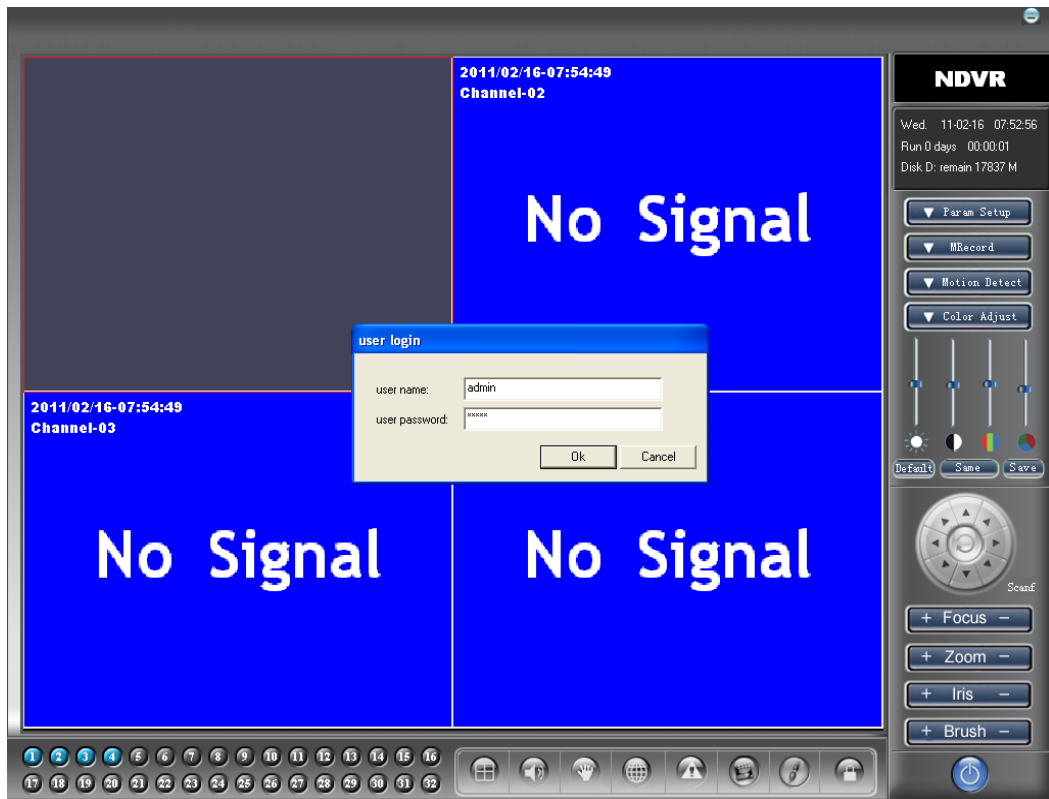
2011/02/16-07:54:49
Channel-02

No Signal

2011/02/16-07:54:49
Channel-03

No Signal

No Signal

user login

user name: admin
user password: *****

Ok Cancel

NDVR

Wed. 11-02-16 07:52:56
Run 0 days 00:00:01
Disk D: remain 17837 M

▼ Param Setup
▼ MRecord
▼ Motion Detect
▼ Color Adjust

Default Same Save

Scanf

+ Focus −
+ Zoom −
+ Iris −
+ Brush −

1 2 3 4 5 6 7 8 9 10 11 12 13 14 15 16
17 18 19 20 21 22 23 24 25 26 27 28 29 30 31 32